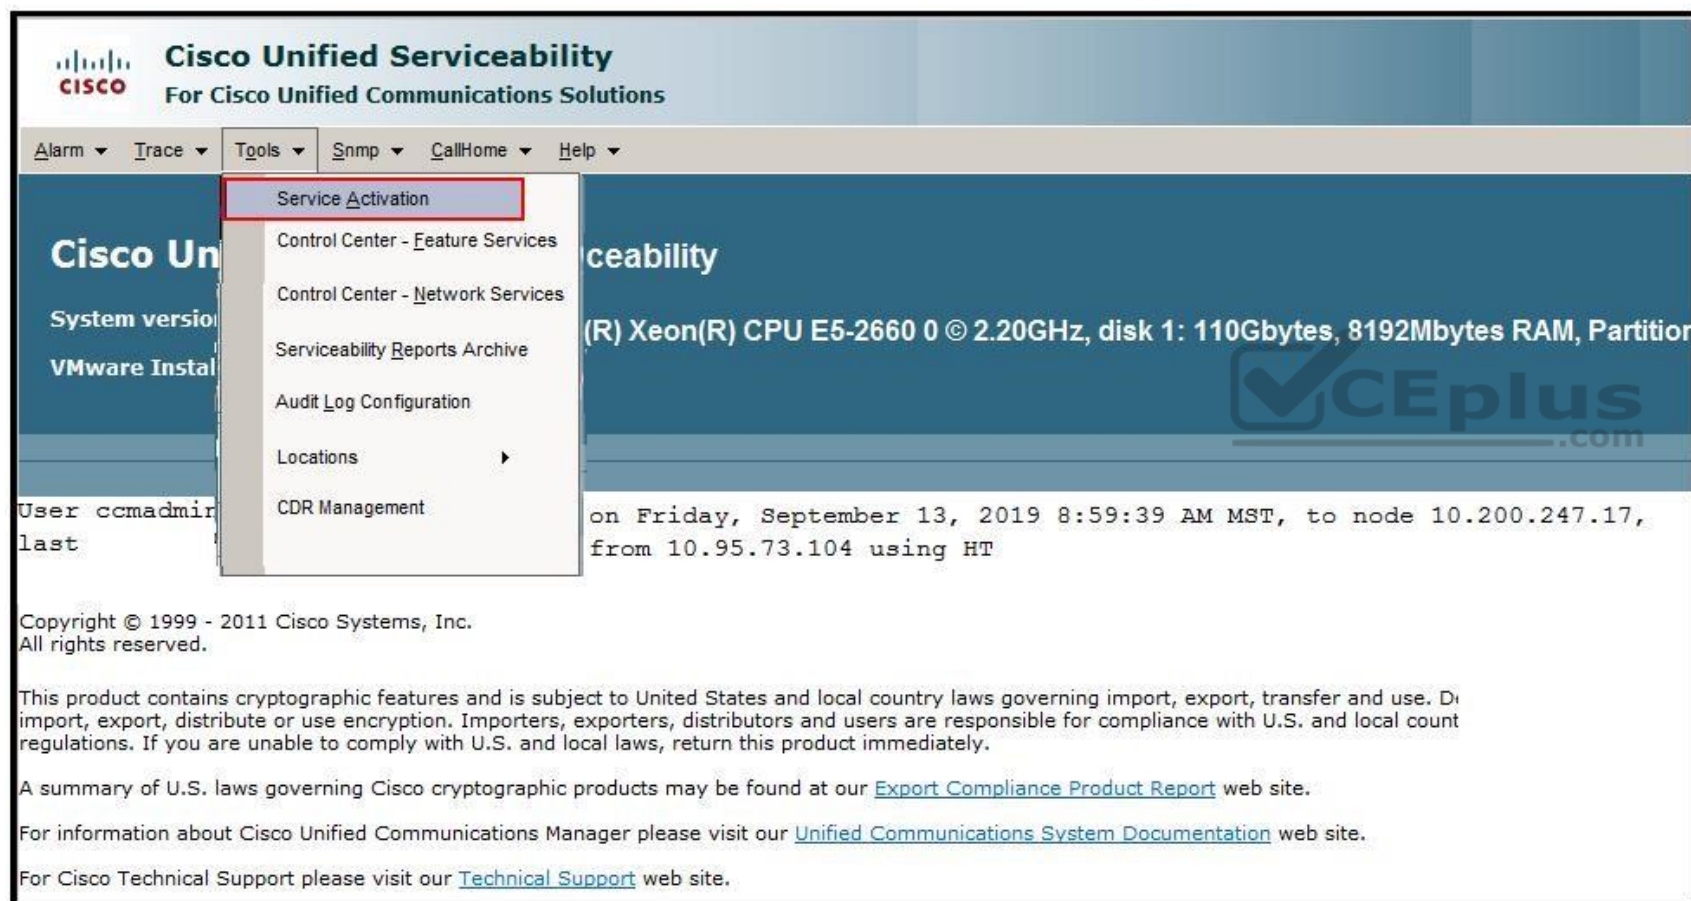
cisco Cisco Unified Serviceability
For Cisco Unified Communications Solutions

Alarm Trace Tools Snmp CallHome Help

Service Activation
Control Center - Feature Services
Control Center - Network Services
Serviceability Reports Archive
Audit Log Configuration
Locations
CDR Management

Cisco Un ceability

System versio (R) Xeon(R) CPU E5-2660 0 © 2.20GHz, disk 1: 110Gbytes, 8192Mbytes RAM, Partitior

VMware Instal

CEplus .com

User ccmadmir on Friday, September 13, 2019 8:59:39 AM MST, to node 10.200.247.17,
last from 10.95.73.104 using HT

Copyright © 1999 - 2011 Cisco Systems, Inc.
All rights reserved.

This product contains cryptographic features and is subject to United States and local country laws governing import, export, transfer and use. D import, export, distribute or use encryption. Importers, exporters, distributors and users are responsible for compliance with U.S. and local count regulations. If you are unable to comply with U.S. and local laws, return this product immediately.

A summary of U.S. laws governing Cisco cryptographic products may be found at our Export Compliance Product Report web site.

For information about Cisco Unified Communications Manager please visit our Unified Communications System Documentation web site.

For Cisco Technical Support please visit our Technical Support web site.